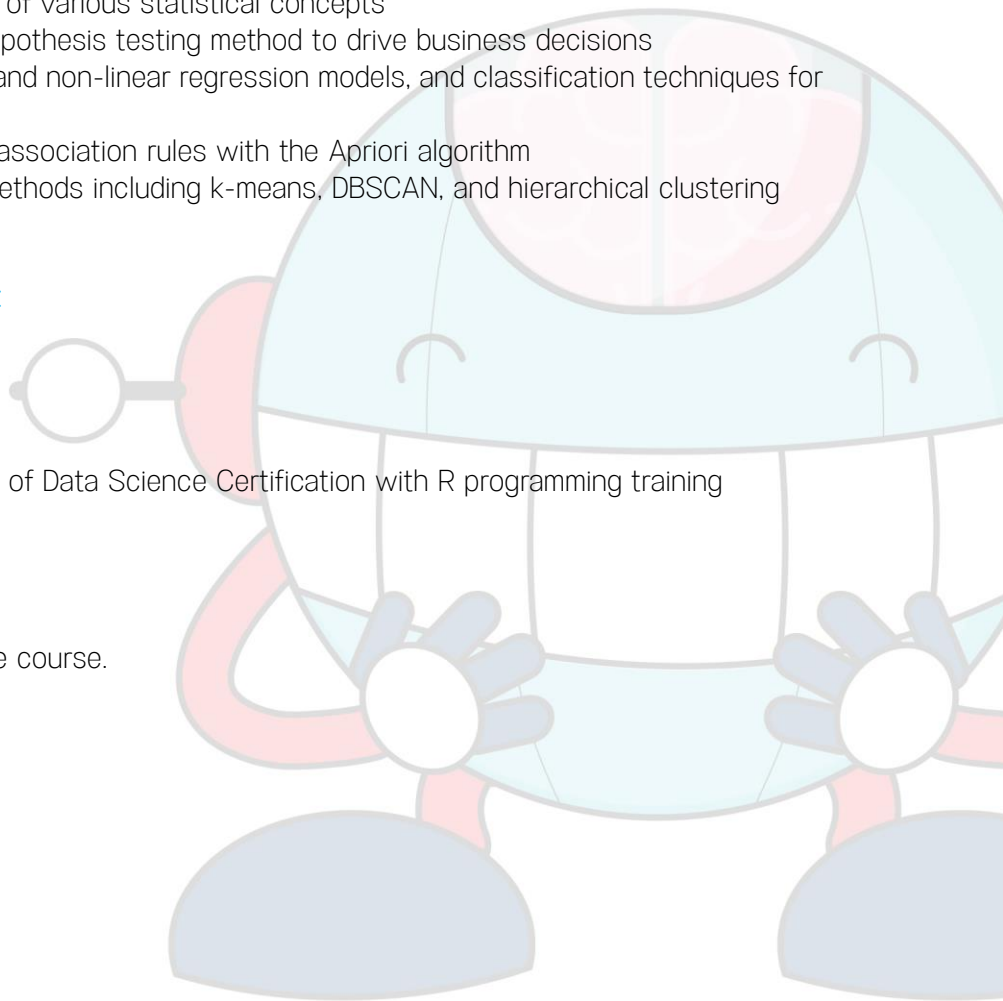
of various statistical concepts
pothesis testing method to drive business decisions
and non-linear regression models, and classification techniques for

association rules with the Apriori algorithm
ethods including k-means, DBSCAN, and hierarchical clustering

of Data Science Certification with R programming training

e course.